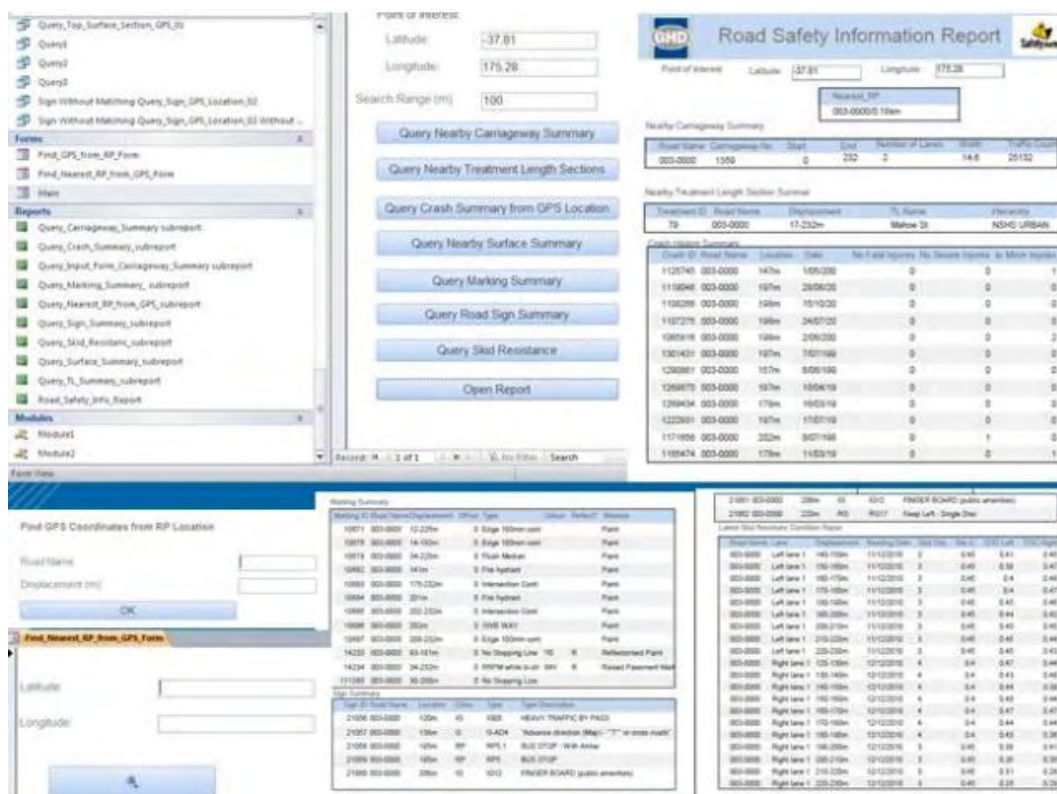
Query_Top_Surface_Section_GPS_01
Query1
Query2
Query3
Sign Without Matching Query_Sign_GPS_Location_02
Sign Without Matching Query_Sign_GPS_Location_02 Without ...
Forms
Find_GPS_from_RP_Form
Find_Nearest_RP_from_GPS_Form
Main
Reports
Query_Carriageway_Summary subreport
Query_Crash_Summary_subreport
Query_Input_Form_Carriageway_Summary subreport
Query_Marking_Summary_subreport
Query_Nearest_RP_from_GPS_subreport
Query_Sign_Summary_subreport
Query_Skid_Resistanc_subreport
Query_Surface_Summary_subreport
Query_TL_Summary_subreport
Road_Safety_Info_Report
Modules
Module1
Module2
Form View

Point of Interest:
Latitude: -37.81
Longitude: 175.28
Search Range (m) 100
Query Nearby Carriageway Summary
Query Nearby Treatment Length Sections
Query Crash Summary from GPS Location
Query Nearby Surface Summary
Query Marking Summary
Query Road Sign Summary
Query Skid Resistance
Open Report
Record: 1 of 1 No Filter Search

GHD Road Safety Information Report
Point of interest Latitude -37.81 Longitude 175.28
Nearest_RP
003-0000/0.16km
Nearby Carriageway Summary
| Road Name | Carriageway No | Start | End | Number of Lanes | Width | Traffic Count |
|---|---|---|---|---|---|---|
| 003-0000 | 1359 | 0 | 232 | 2 | 14.6 | 25152 |
Nearby Treatment Length Section Summar
| Treatment ID | Road Name | Displacement | TL Name | Hierarchy |
|---|---|---|---|---|
| 79 | 003-0000 | 17-232m | Mallow St | NSHS URBAN |
Crash History Summary

Find GPS Coordinates from RP Location
Road Name
Displacement (m)
OK
Find_Nearest_RP_from_GPS_Form
Latitude
Longitude

Marking Summary
Sign Summary
Latest Skid Resistance Condition Report
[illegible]